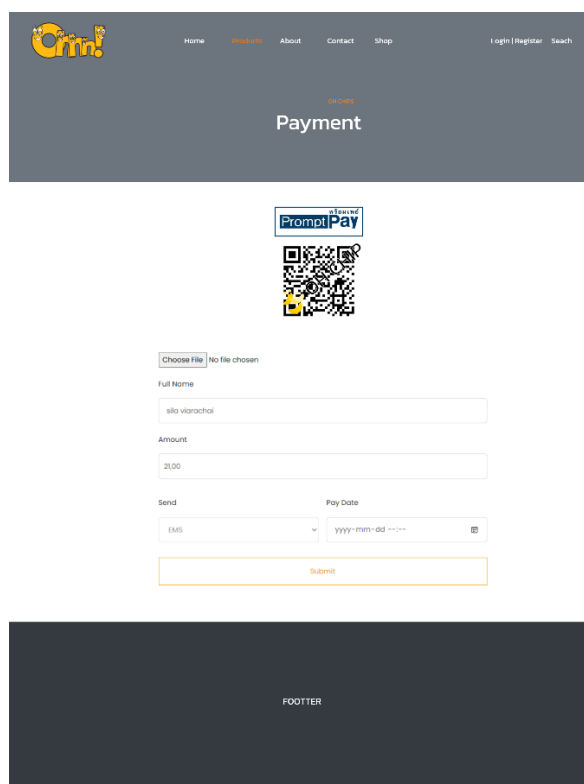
Omm!

Home Products About Contact Shop

Login | Register Seach

OM CHIPS

Payment

พร้อมเพย์
PromptPay

Choose File No file chosen

Full Name

sila viarachai

Amount

21,00

Send

EMS

Pay Date

yyyy-mm-dd --:--

Submit

FOOTTER